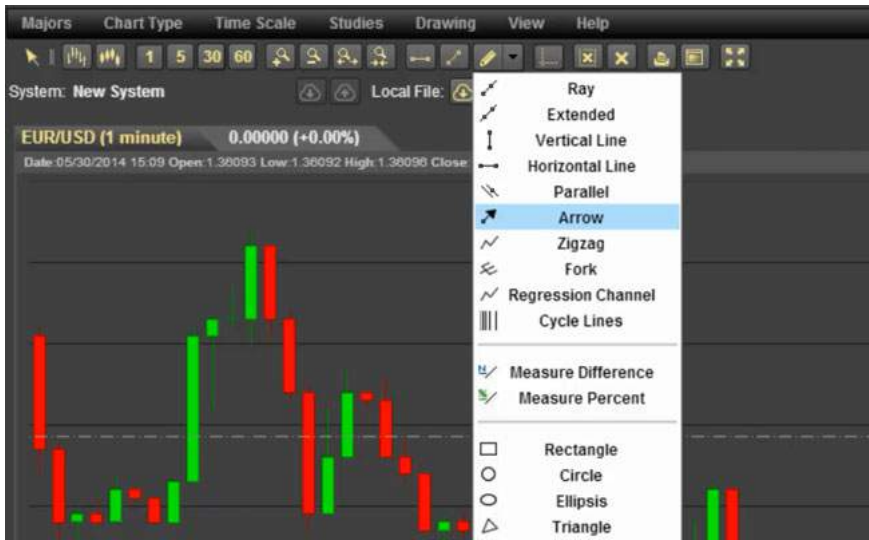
Majors Chart Type Time Scale Studies Drawing View Help

1 5 30 60

System: New System

Local File:

EUR/USD (1 minute) 0.00000 (+0.00%)

Date 05/30/2014 15:09 Open 1.36093 Low 1.36092 High 1.36096 Close

Ray
Extended
Vertical Line
Horizontal Line
Parallel
Arrow
Zigzag
Fork
Regression Channel
Cycle Lines

Measure Difference
Measure Percent

Rectangle
Circle
Ellipsis
Triangle